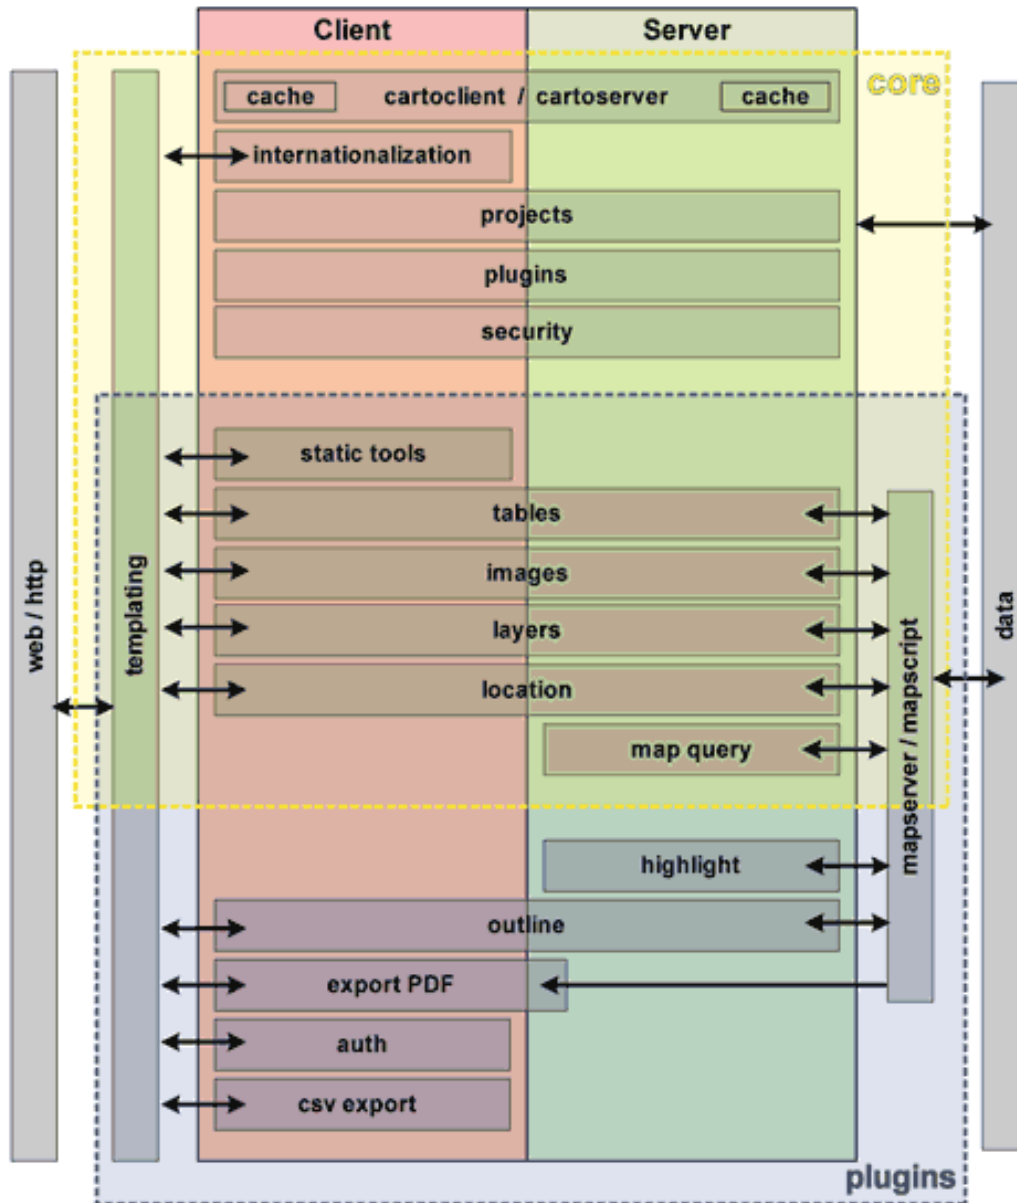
Client

Server

core

cache

cartoclient / cartoserver

cache

internationalization

projects

plugins

security

static tools

tables

images

layers

location

map query

highlight

outline

export PDF

auth

csv export

web / http

templating

mapserver / mapscript

data

plugins